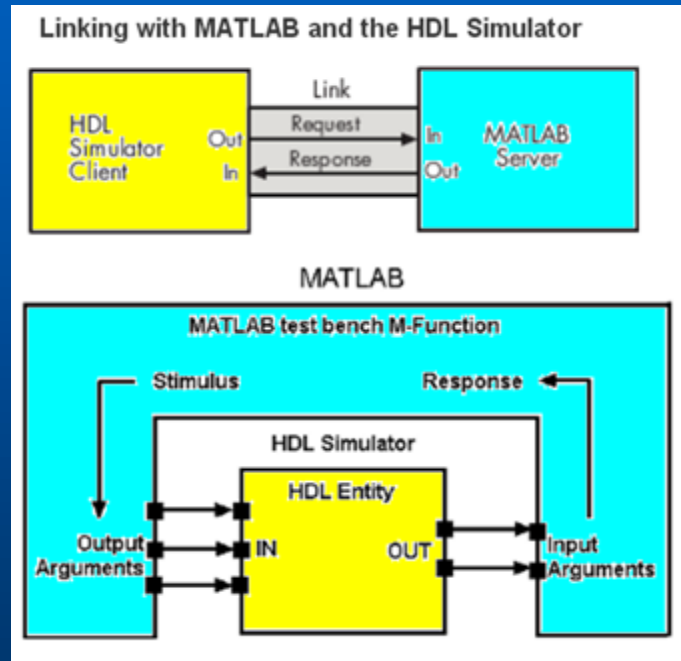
Linking with MATLAB and the HDL Simulator

HDL Simulator Client

Out

In

Link

Request

Response

In

Out

MATLAB Server

MATLAB

MATLAB test bench M-Function

Stimulus

Response

HDL Simulator

HDL Entity

Output Arguments

IN

OUT

Input Arguments